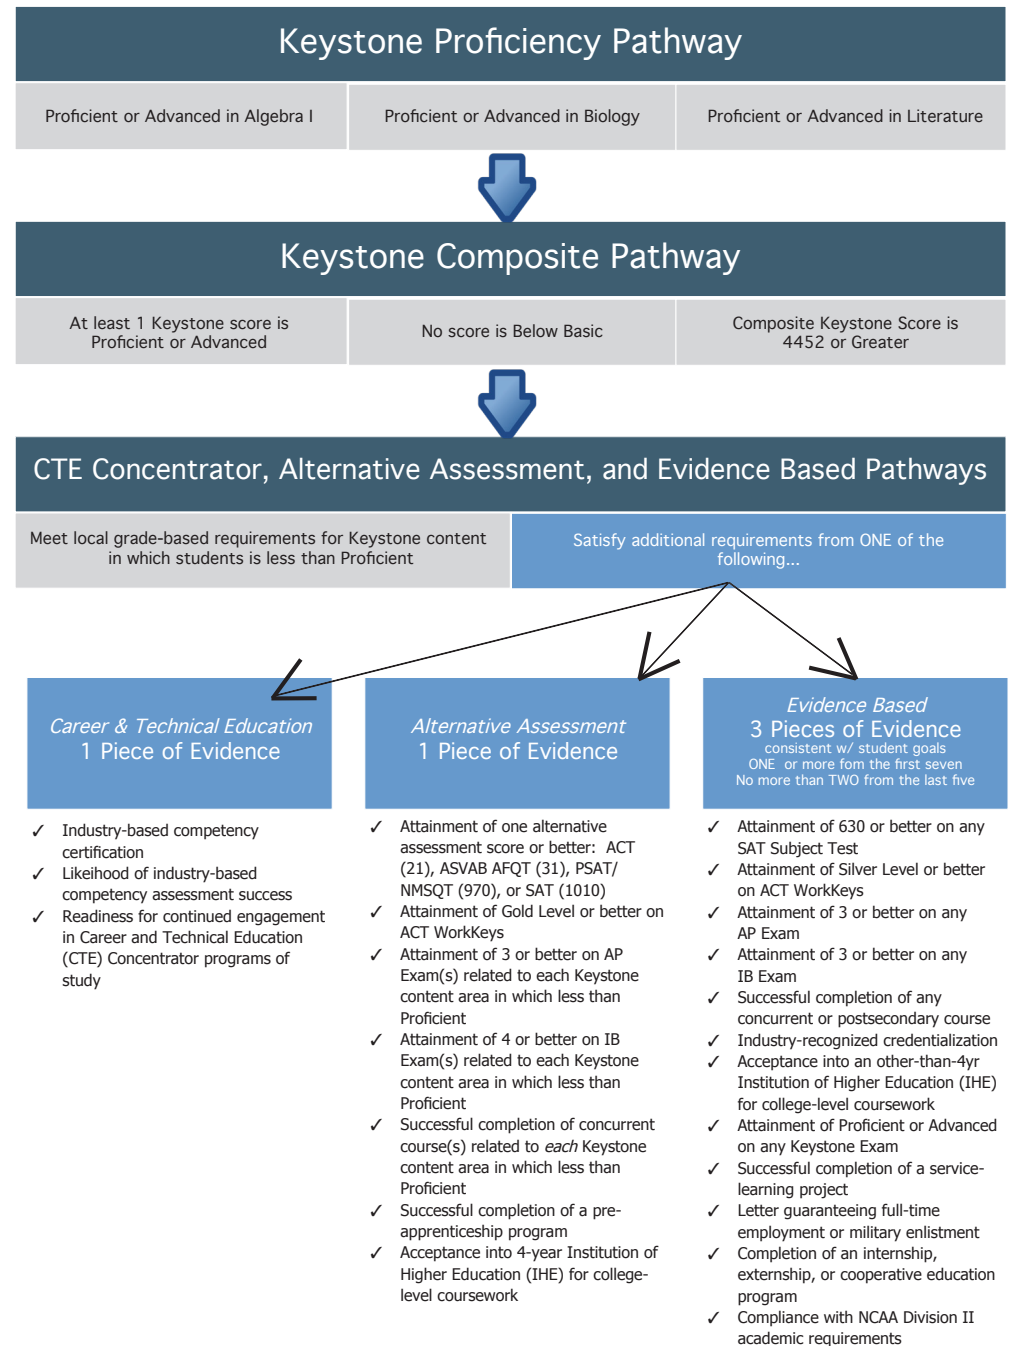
Keystone Proficiency Pathway

Proficient or Advanced in Algebra I

Proficient or Advanced in Biology

Proficient or Advanced in Literature

Keystone Composite Pathway

At least 1 Keystone score is Proficient or Advanced

No score is Below Basic

Composite Keystone Score is 4452 or Greater

CTE Concentrator, Alternative Assessment, and Evidence Based Pathways

Meet local grade-based requirements for Keystone content in which students is less than Proficient

Satisfy additional requirements from ONE of the following...

*Career & Technical Education*
1 Piece of Evidence

✓ Industry-based competency certification
✓ Likelihood of industry-based competency assessment success
✓ Readiness for continued engagement in Career and Technical Education (CTE) Concentrator programs of study

*Alternative Assessment*
1 Piece of Evidence

✓ Attainment of one alternative assessment score or better: ACT (21), ASVAB AFQT (31), PSAT/ NMSQT (970), or SAT (1010)
✓ Attainment of Gold Level or better on ACT WorkKeys
✓ Attainment of 3 or better on AP Exam(s) related to each Keystone content area in which less than Proficient
✓ Attainment of 4 or better on IB Exam(s) related to each Keystone content area in which less than Proficient
✓ Successful completion of concurrent course(s) related to *each* Keystone content area in which less than Proficient
✓ Successful completion of a pre-apprenticeship program
✓ Acceptance into 4-year Institution of Higher Education (IHE) for college-level coursework

*Evidence Based*
3 Pieces of Evidence
consistent w/ student goals
ONE or more fom the first seven
No more than TWO from the last five

✓ Attainment of 630 or better on any SAT Subject Test
✓ Attainment of Silver Level or better on ACT WorkKeys
✓ Attainment of 3 or better on any AP Exam
✓ Attainment of 3 or better on any IB Exam
✓ Successful completion of any concurrent or postsecondary course
✓ Industry-recognized credentialization
✓ Acceptance into an other-than-4yr Institution of Higher Education (IHE) for college-level coursework
✓ Attainment of Proficient or Advanced on any Keystone Exam
✓ Successful completion of a service-learning project
✓ Letter guaranteeing full-time employment or military enlistment
✓ Completion of an internship, externship, or cooperative education program
✓ Compliance with NCAA Division II academic requirements